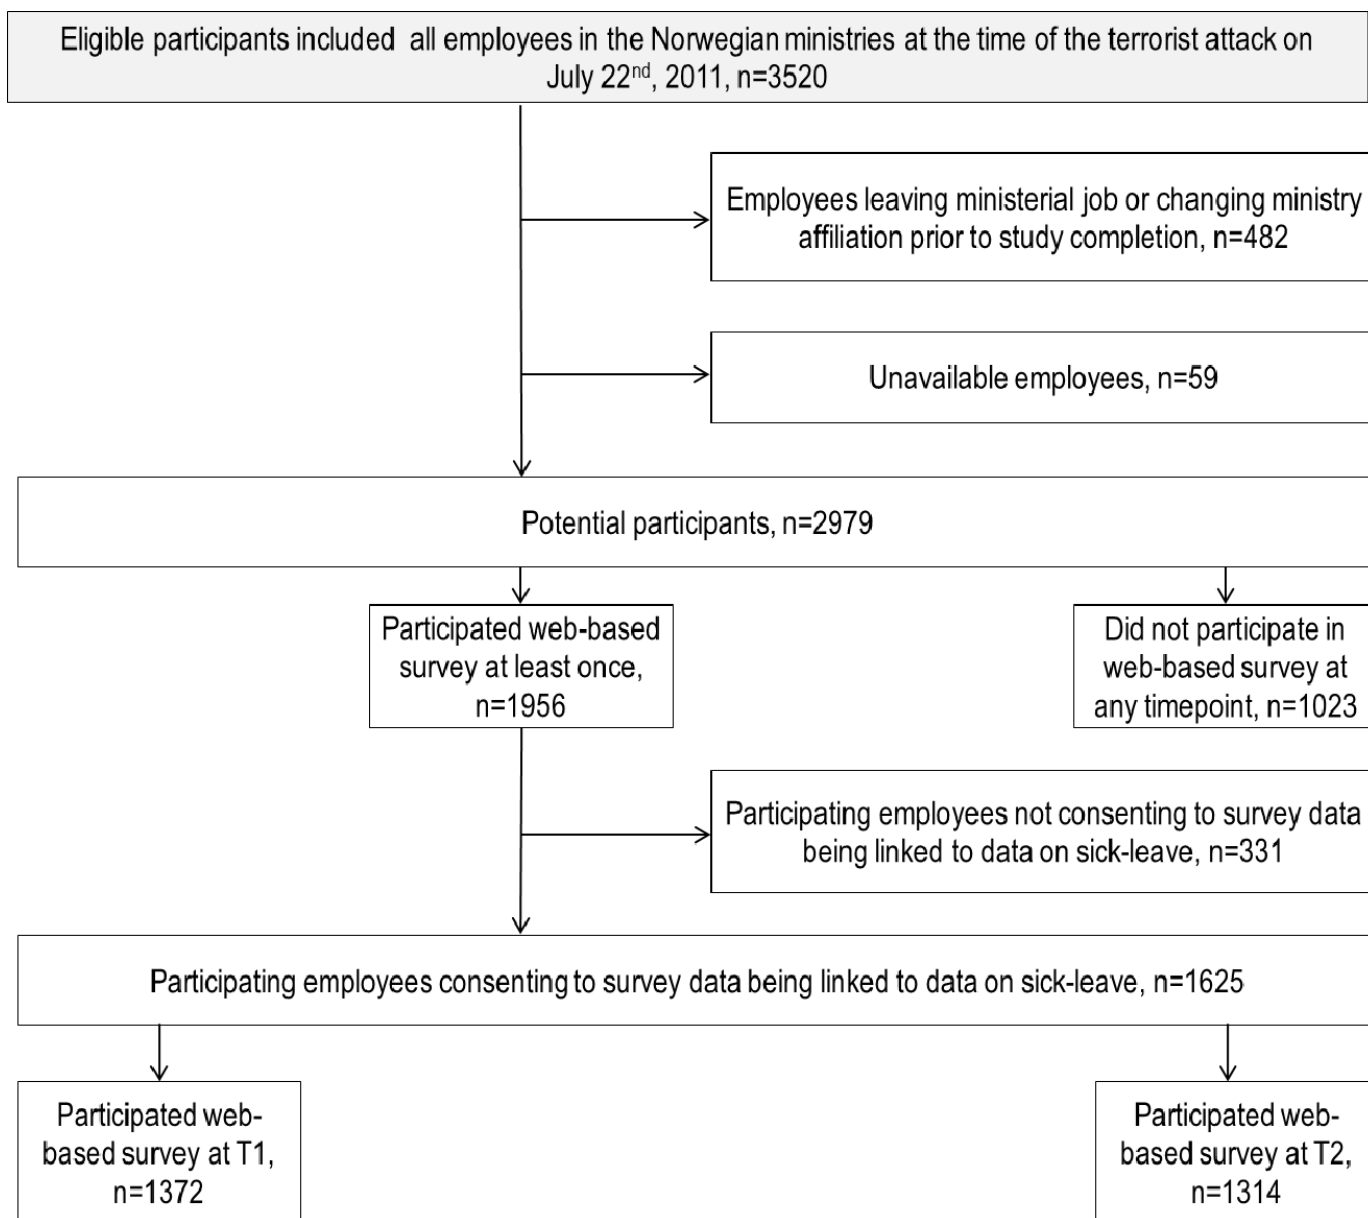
Eligible participants included all employees in the Norwegian ministries at the time of the terrorist attack on July 22$^{nd}$, 2011, n=3520

Employees leaving ministerial job or changing ministry affiliation prior to study completion, n=482

Unavailable employees, n=59

Potential participants, n=2979

Participated web-based survey at least once, n=1956

Did not participate in web-based survey at any timepoint, n=1023

Participating employees not consenting to survey data being linked to data on sick-leave, n=331

Participating employees consenting to survey data being linked to data on sick-leave, n=1625

Participated web-based survey at T1, n=1372

Participated web-based survey at T2, n=1314